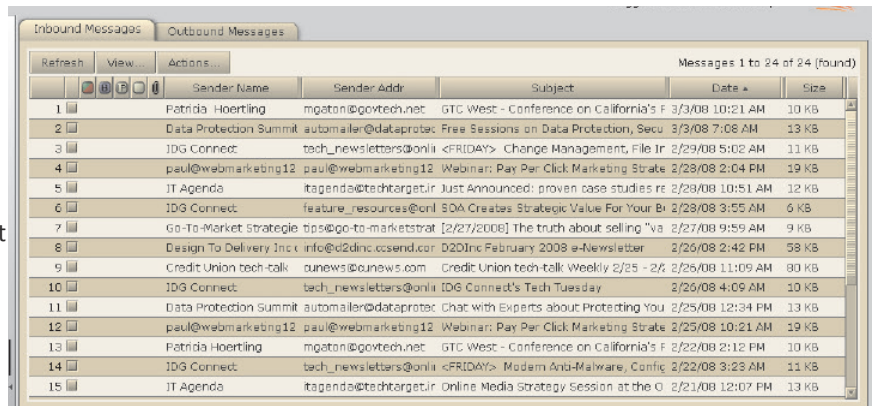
Inbound Messages | Outbound Messages

Refresh | View... | Actions... | Messages 1 to 24 of 24 (found)

| | Sender Name | Sender Addr | Subject | Date ▲ | Size |
|---|---|---|---|---|---|
| 1 | Patricia Hoertling | mgaton@govtech.net | GTC West - Conference on California's F | 3/3/08 10:21 AM | 10 KB |
| 2 | Data Protection Summit | automailer@dataprotec | Free Sessions on Data Protection, Secu | 3/3/08 7:08 AM | 13 KB |
| 3 | IDG Connect | tech_newsletters@onli | <FRIDAY> Change Management, File Ir | 2/29/08 5:02 AM | 11 KB |
| 4 | paul@webmarketing12 | paul@webmarketing12 | Webinar: Pay Per Click Marketing Strate | 2/28/08 2:04 PM | 19 KB |
| 5 | IT Agenda | itagenda@techtarget.ir | Just Announced: proven case studies re | 2/28/08 10:51 AM | 12 KB |
| 6 | IDG Connect | feature_resources@onl | SOA Creates Strategic Value For Your Bu | 2/28/08 3:55 AM | 6 KB |
| 7 | Go-To-Market Strategie | tips@go-to-marketstrat | [2/27/2008] The truth about selling "va | 2/27/08 9:59 AM | 9 KB |
| 8 | Design To Delivery Inc ( | info@d2dinc.ccsend.cor | D2DInc February 2008 e-Newsletter | 2/26/08 2:42 PM | 58 KB |
| 9 | Credit Union tech-talk | cunews@cunews.com | Credit Union tech-talk Weekly 2/25 - 2/2 | 2/26/08 11:09 AM | 80 KB |
| 10 | IDG Connect | tech_newsletters@onli | IDG Connect's Tech Tuesday | 2/26/08 4:09 AM | 10 KB |
| 11 | Data Protection Summit | automailer@dataprotec | Chat with Experts about Protecting You | 2/25/08 12:34 PM | 13 KB |
| 12 | paul@webmarketing12 | paul@webmarketing12 | Webinar: Pay Per Click Marketing Strate | 2/25/08 10:21 AM | 19 KB |
| 13 | Patricia Hoertling | mgaton@govtech.net | GTC West - Conference on California's F | 2/22/08 2:12 PM | 10 KB |
| 14 | IDG Connect | tech_newsletters@onli | <FRIDAY> Modern Anti-Malware, Config | 2/22/08 3:23 AM | 11 KB |
| 15 | IT Agenda | itagenda@techtarget.ir | Online Media Strategy Session at the O | 2/21/08 12:07 PM | 13 KB |